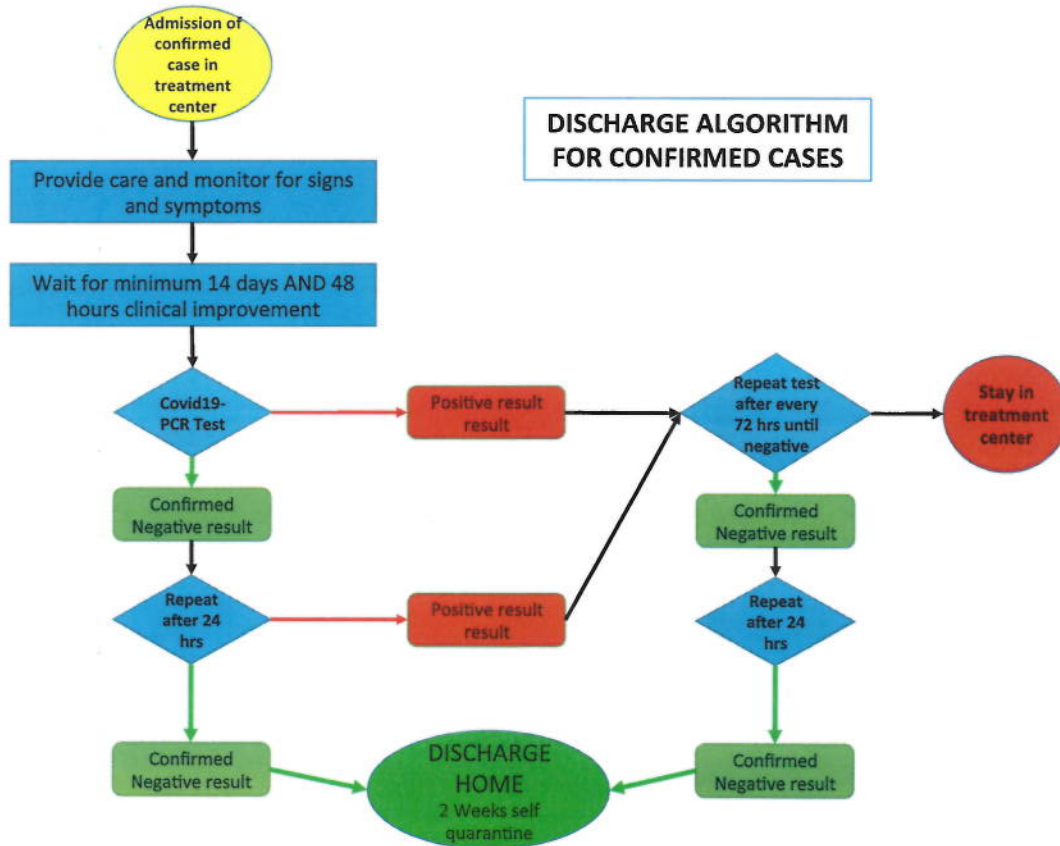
Admission of confirmed case in treatment center

DISCHARGE ALGORITHM FOR CONFIRMED CASES

Provide care and monitor for signs and symptoms

Wait for minimum 14 days AND 48 hours clinical improvement

Covid19-PCR Test

Positive result result

Repeat test after every 72 hrs until negative

Stay in treatment center

Confirmed Negative result

Confirmed Negative result

Repeat after 24 hrs

Positive result result

Repeat after 24 hrs

Confirmed Negative result

DISCHARGE HOME 2 Weeks self quarantine

Confirmed Negative result